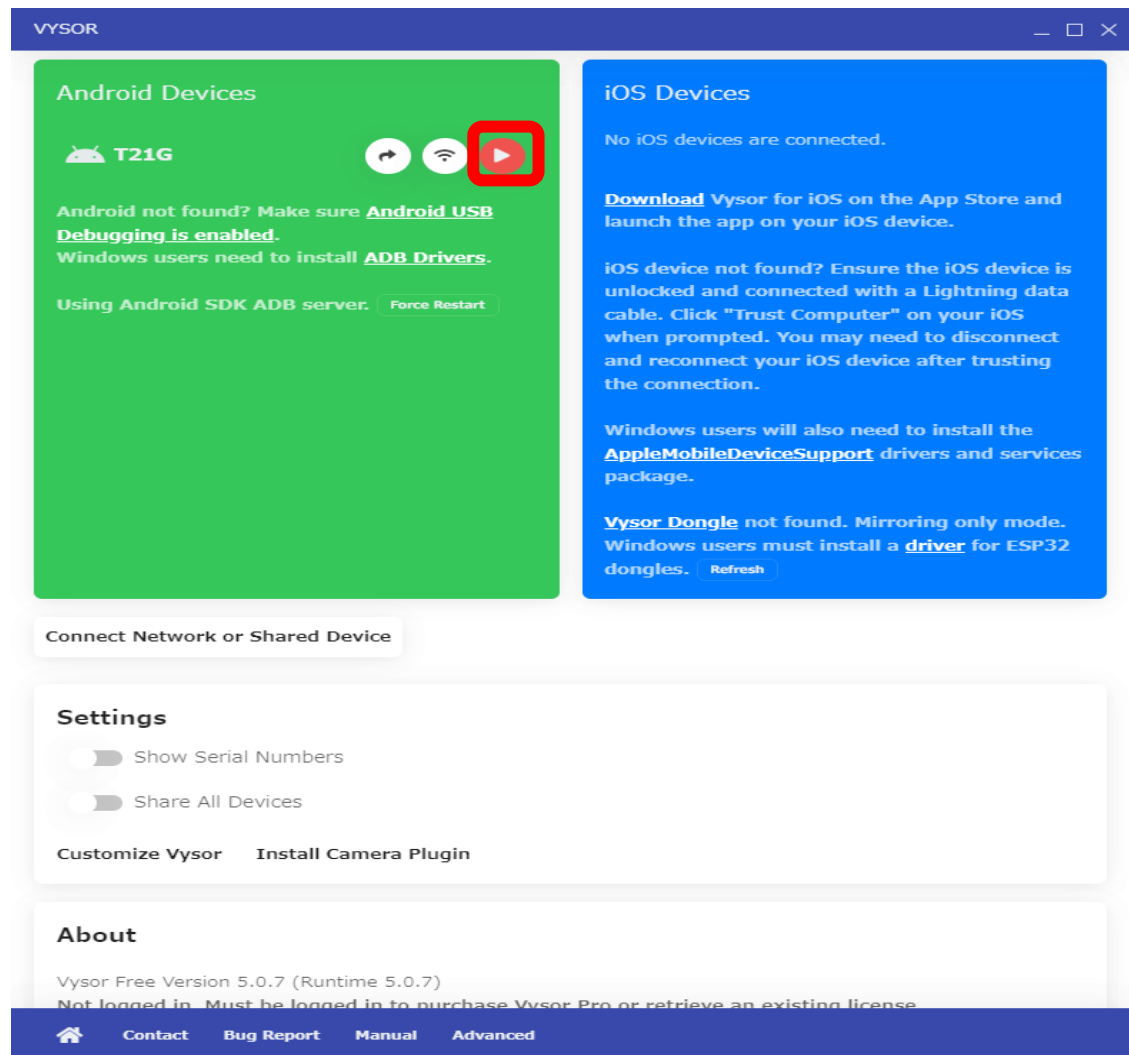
VYSOR

Android Devices

T21G

Android not found? Make sure Android USB Debugging is enabled.
Windows users need to install ADB Drivers.

Using Android SDK ADB server. Force Restart

iOS Devices

No iOS devices are connected.

Download Vysor for iOS on the App Store and launch the app on your iOS device.

iOS device not found? Ensure the iOS device is unlocked and connected with a Lightning data cable. Click "Trust Computer" on your iOS when prompted. You may need to disconnect and reconnect your iOS device after trusting the connection.

Windows users will also need to install the AppleMobileDeviceSupport drivers and services package.

Vysor Dongle not found. Mirroring only mode. Windows users must install a driver for ESP32 dongles. Refresh

Connect Network or Shared Device

Settings

Show Serial Numbers

Share All Devices

Customize Vysor Install Camera Plugin

About

Vysor Free Version 5.0.7 (Runtime 5.0.7)
Not logged in. Must be logged in to purchase Vysor Pro or retrieve an existing license.

Contact Bug Report Manual Advanced